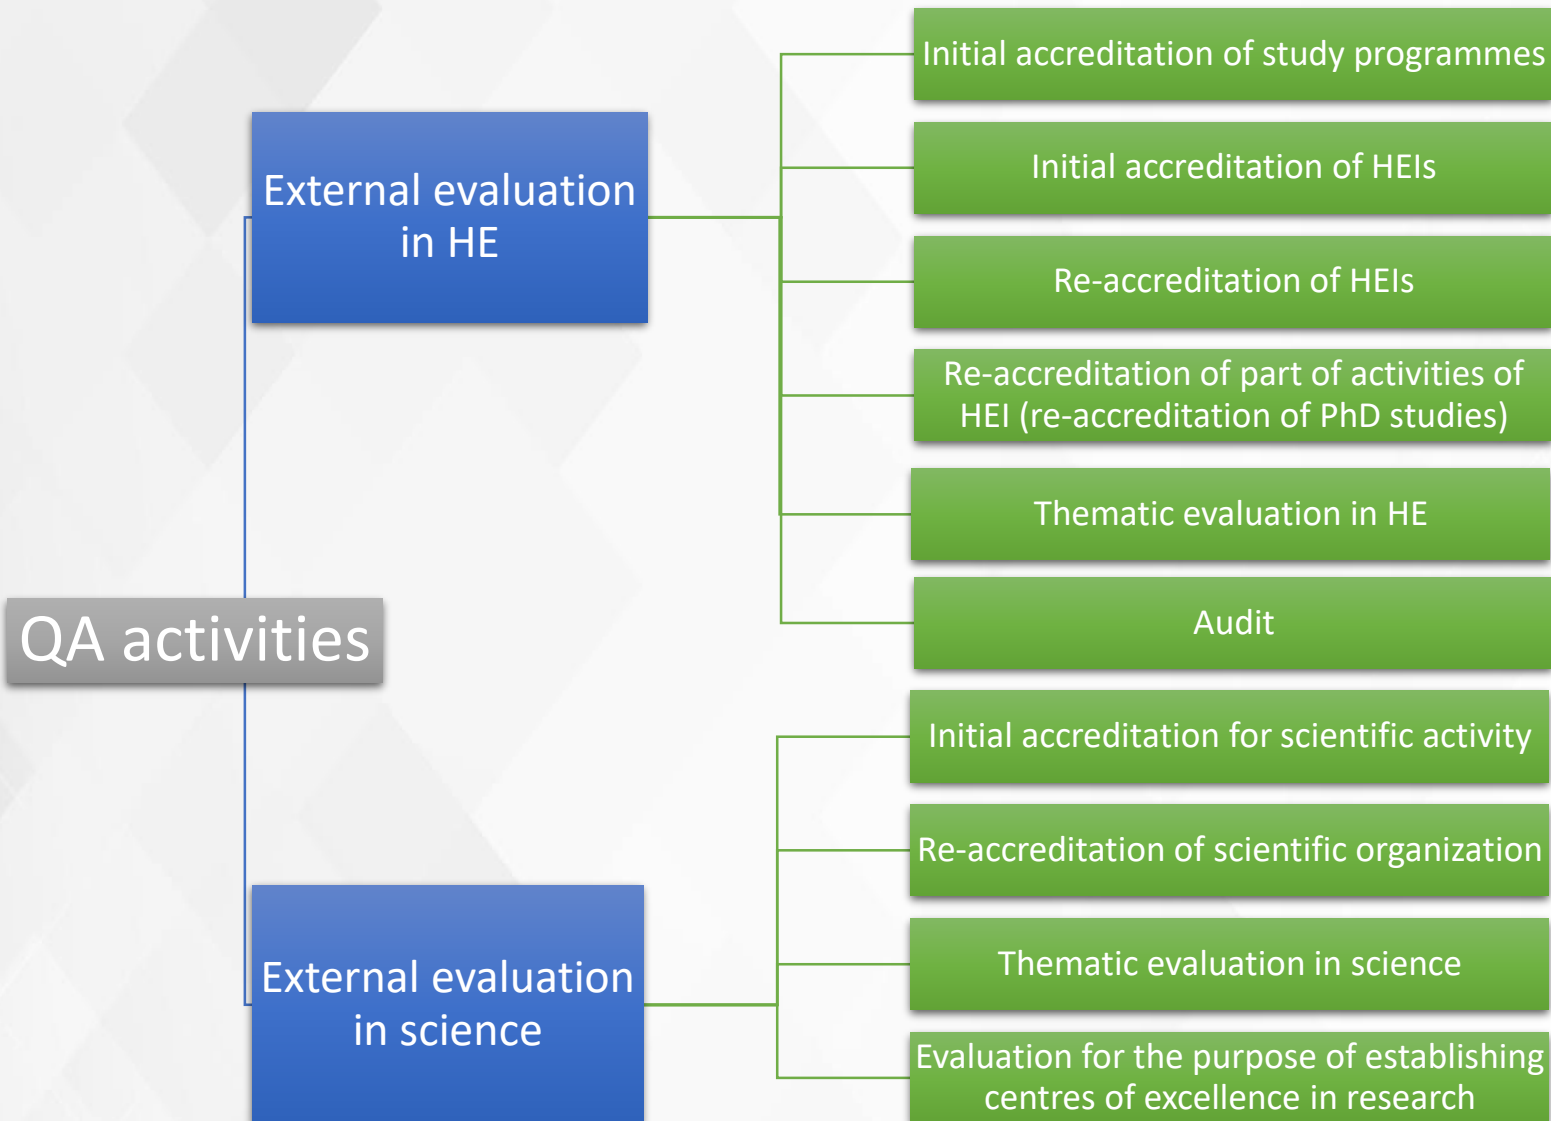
QA activities

External evaluation in HE

Initial accreditation of study programmes

Initial accreditation of HEIs

Re-accreditation of HEIs

Re-accreditation of part of activities of HEI (re-accreditation of PhD studies)

Thematic evaluation in HE

Audit

External evaluation in science

Initial accreditation for scientific activity

Re-accreditation of scientific organization

Thematic evaluation in science

Evaluation for the purpose of establishing centres of excellence in research